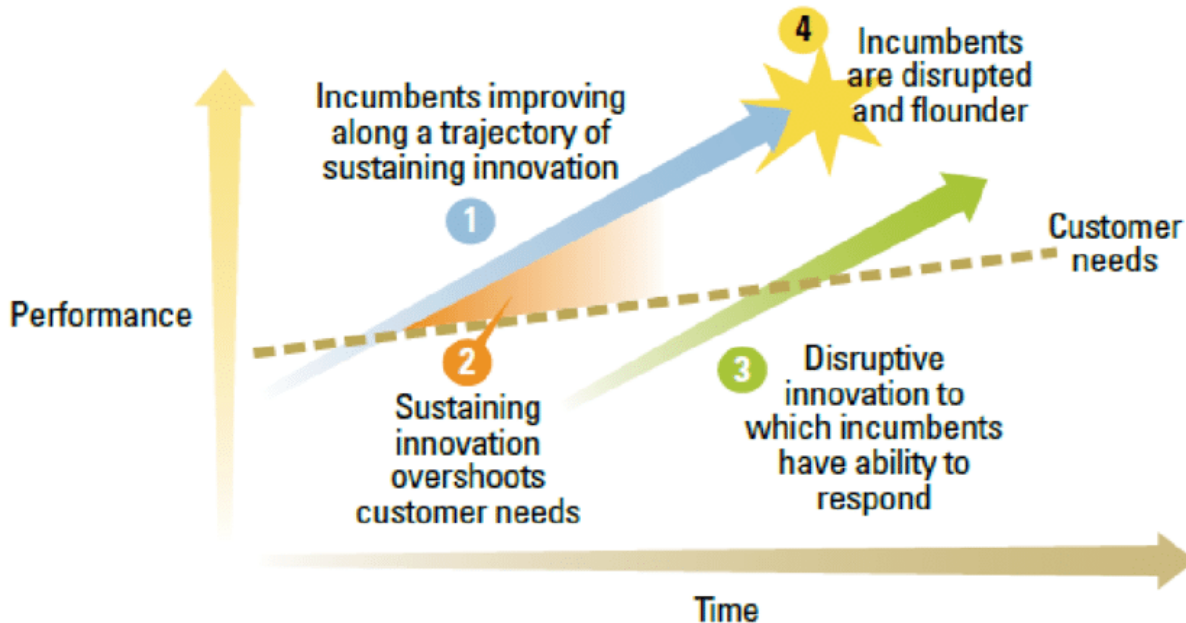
4
Incumbents are disrupted and flounder

Incumbents improving along a trajectory of sustaining innovation

1

Customer needs

Performance

2
Sustaining innovation overshoots customer needs

3
Disruptive innovation to which incumbents have ability to respond

Time